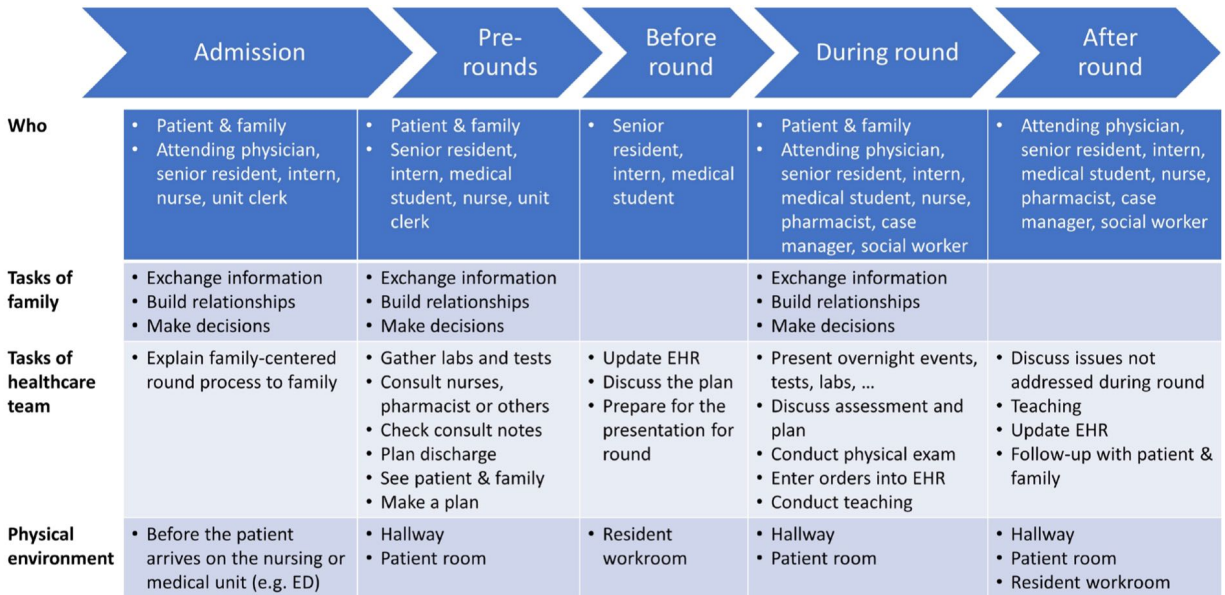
|  | Admission | Pre-rounds | Before round | During round | After round |
|---|---|---|---|---|---|
| Who | • Patient & family<br>• Attending physician, senior resident, intern, nurse, unit clerk | • Patient & family<br>• Senior resident, intern, medical student, nurse, unit clerk | • Senior resident, intern, medical student | • Patient & family<br>• Attending physician, senior resident, intern, medical student, nurse, pharmacist, case manager, social worker | • Attending physician, senior resident, intern, medical student, nurse, pharmacist, case manager, social worker |
| Tasks of family | • Exchange information<br>• Build relationships<br>• Make decisions | • Exchange information<br>• Build relationships<br>• Make decisions |  | • Exchange information<br>• Build relationships<br>• Make decisions |  |
| Tasks of healthcare team | • Explain family-centered round process to family | • Gather labs and tests<br>• Consult nurses, pharmacist or others<br>• Check consult notes<br>• Plan discharge<br>• See patient & family<br>• Make a plan | • Update EHR<br>• Discuss the plan<br>• Prepare for the presentation for round | • Present overnight events, tests, labs, …<br>• Discuss assessment and plan<br>• Conduct physical exam<br>• Enter orders into EHR<br>• Conduct teaching | • Discuss issues not addressed during round<br>• Teaching<br>• Update EHR<br>• Follow-up with patient & family |
| Physical environment | • Before the patient arrives on the nursing or medical unit (e.g. ED) | • Hallway<br>• Patient room | • Resident workroom | • Hallway<br>• Patient room | • Hallway<br>• Patient room<br>• Resident workroom |